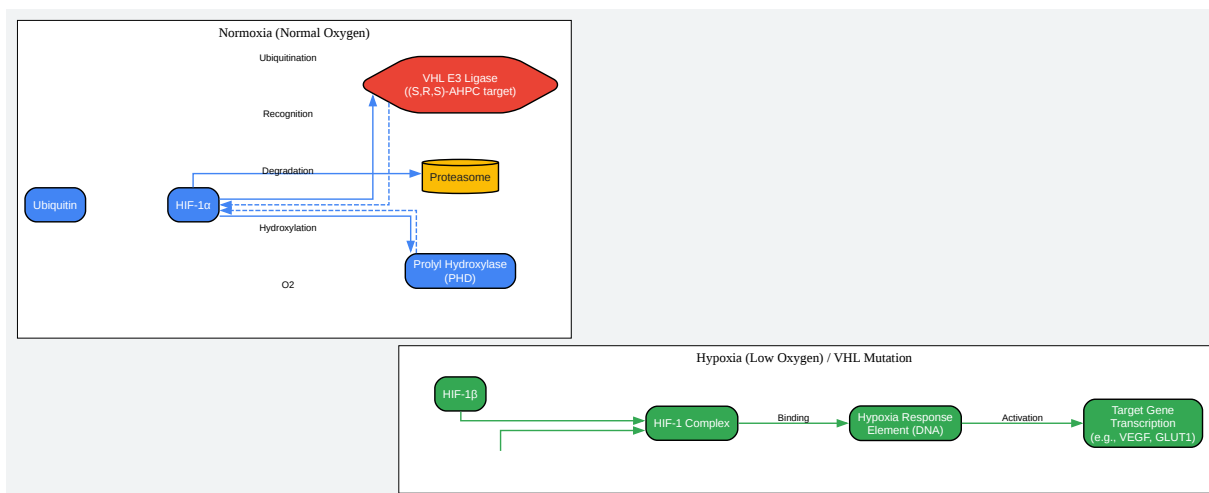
Normoxia (Normal Oxygen)

Ubiquitination

VHL E3 Ligase
((S,R,S)-AHPC target)

Recognition

Degradation

Proteasome

Ubiquitin

HIF-1α

Hydroxylation

Prolyl Hydroxylase
(PHD)

O2

Hypoxia (Low Oxygen) / VHL Mutation

HIF-1β

HIF-1 Complex

Binding

Hypoxia Response
Element (DNA)

Activation

Target Gene
Transcription
(e.g., VEGF, GLUT1)